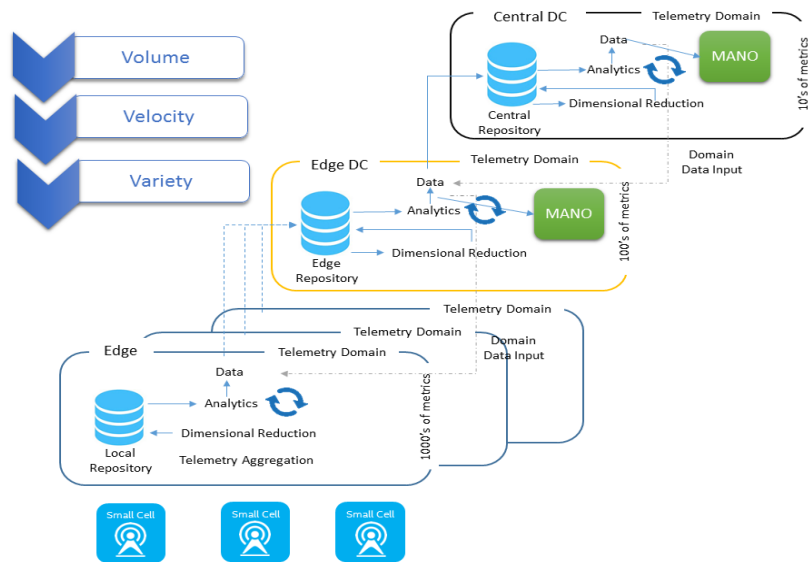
Volume

Velocity

Variety

Central DC

Telemetry Domain

Data

Analytics

MANO

Central Repository

Dimensional Reduction

10's of metrics

Domain Data Input

Edge DC

Telemetry Domain

Data

Analytics

MANO

Edge Repository

Dimensional Reduction

100's of metrics

Telemetry Domain

Telemetry Domain

Domain Data Input

Edge

Telemetry Domain

Data

Analytics

Local Repository

Dimensional Reduction

Telemetry Aggregation

1000's of metrics

Small Cell

Small Cell

Small Cell